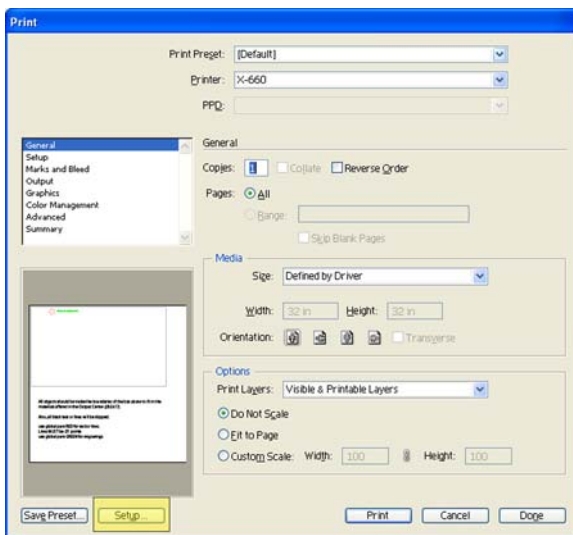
Print

Print Preset: [Default]

Printer: X-660

PPD:

General
Setup
Marks and Bleed
Output
Graphics
Color Management
Advanced
Summary

General

Copies: 1 Collate Reverse Order

Pages: All

Range:

Skip Blank Pages

Media

Size: Defined by Driver

Width: 32 in Height: 32 in

Orientation: Transverse

Options

Print Layers: Visible & Printable Layers

Do Not Scale

Fit to Page

Custom Scale: Width: 100 Height: 100

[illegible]

Save Preset... Setup... Print Cancel Done